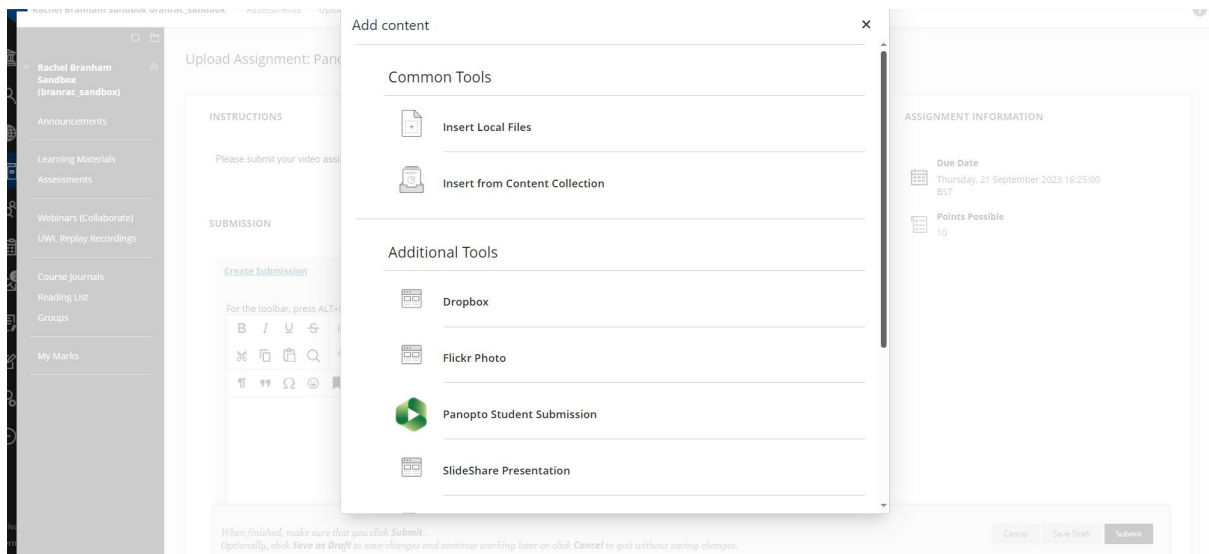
Rachel Branham Sandbox branrac_sandbox  Assessments  Uplo

Rachel Branham Sandbox (branrac_sandbox)

Announcements

Learning Materials
Assessments

Webinars (Collaborate)
UWL Replay Recordings

Course Journals
Reading List
Groups

My Marks

Upload Assignment: Panc

INSTRUCTIONS

Please submit your video assi

SUBMISSION

Create Submission

For the toolbar, press ALT+

When finished, make sure that you click Submit.
Optionally, click Save as Draft to save changes and continue working later or click Cancel to quit without saving changes.

Add content

Common Tools

Insert Local Files

Insert from Content Collection

Additional Tools

Dropbox

Flickr Photo

Panopto Student Submission

SlideShare Presentation

ASSIGNMENT INFORMATION

Due Date
Thursday, 21 September 2023 16:25:00 BST

Points Possible
10

Cancel  Save Draft  Submit